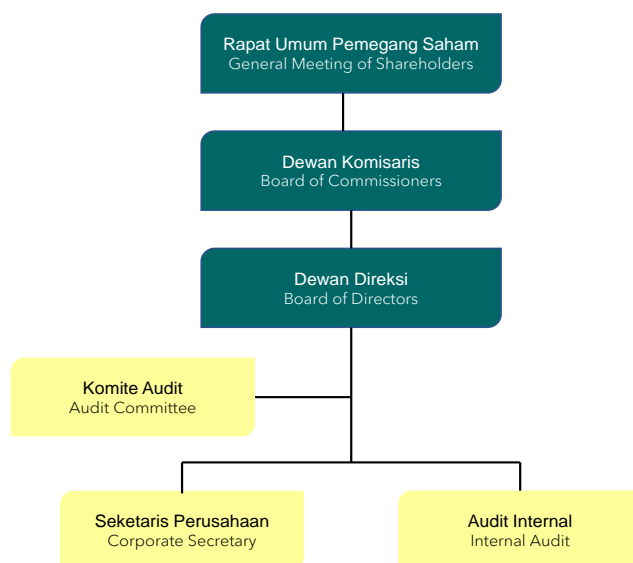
Rapat Umum Pemegang Saham
General Meeting of Shareholders

Dewan Komisaris
Board of Commissioners

Dewan Direksi
Board of Directors

Komite Audit
Audit Committee

Seketaris Perusahaan
Corporate Secretary

Audit Internal
Internal Audit